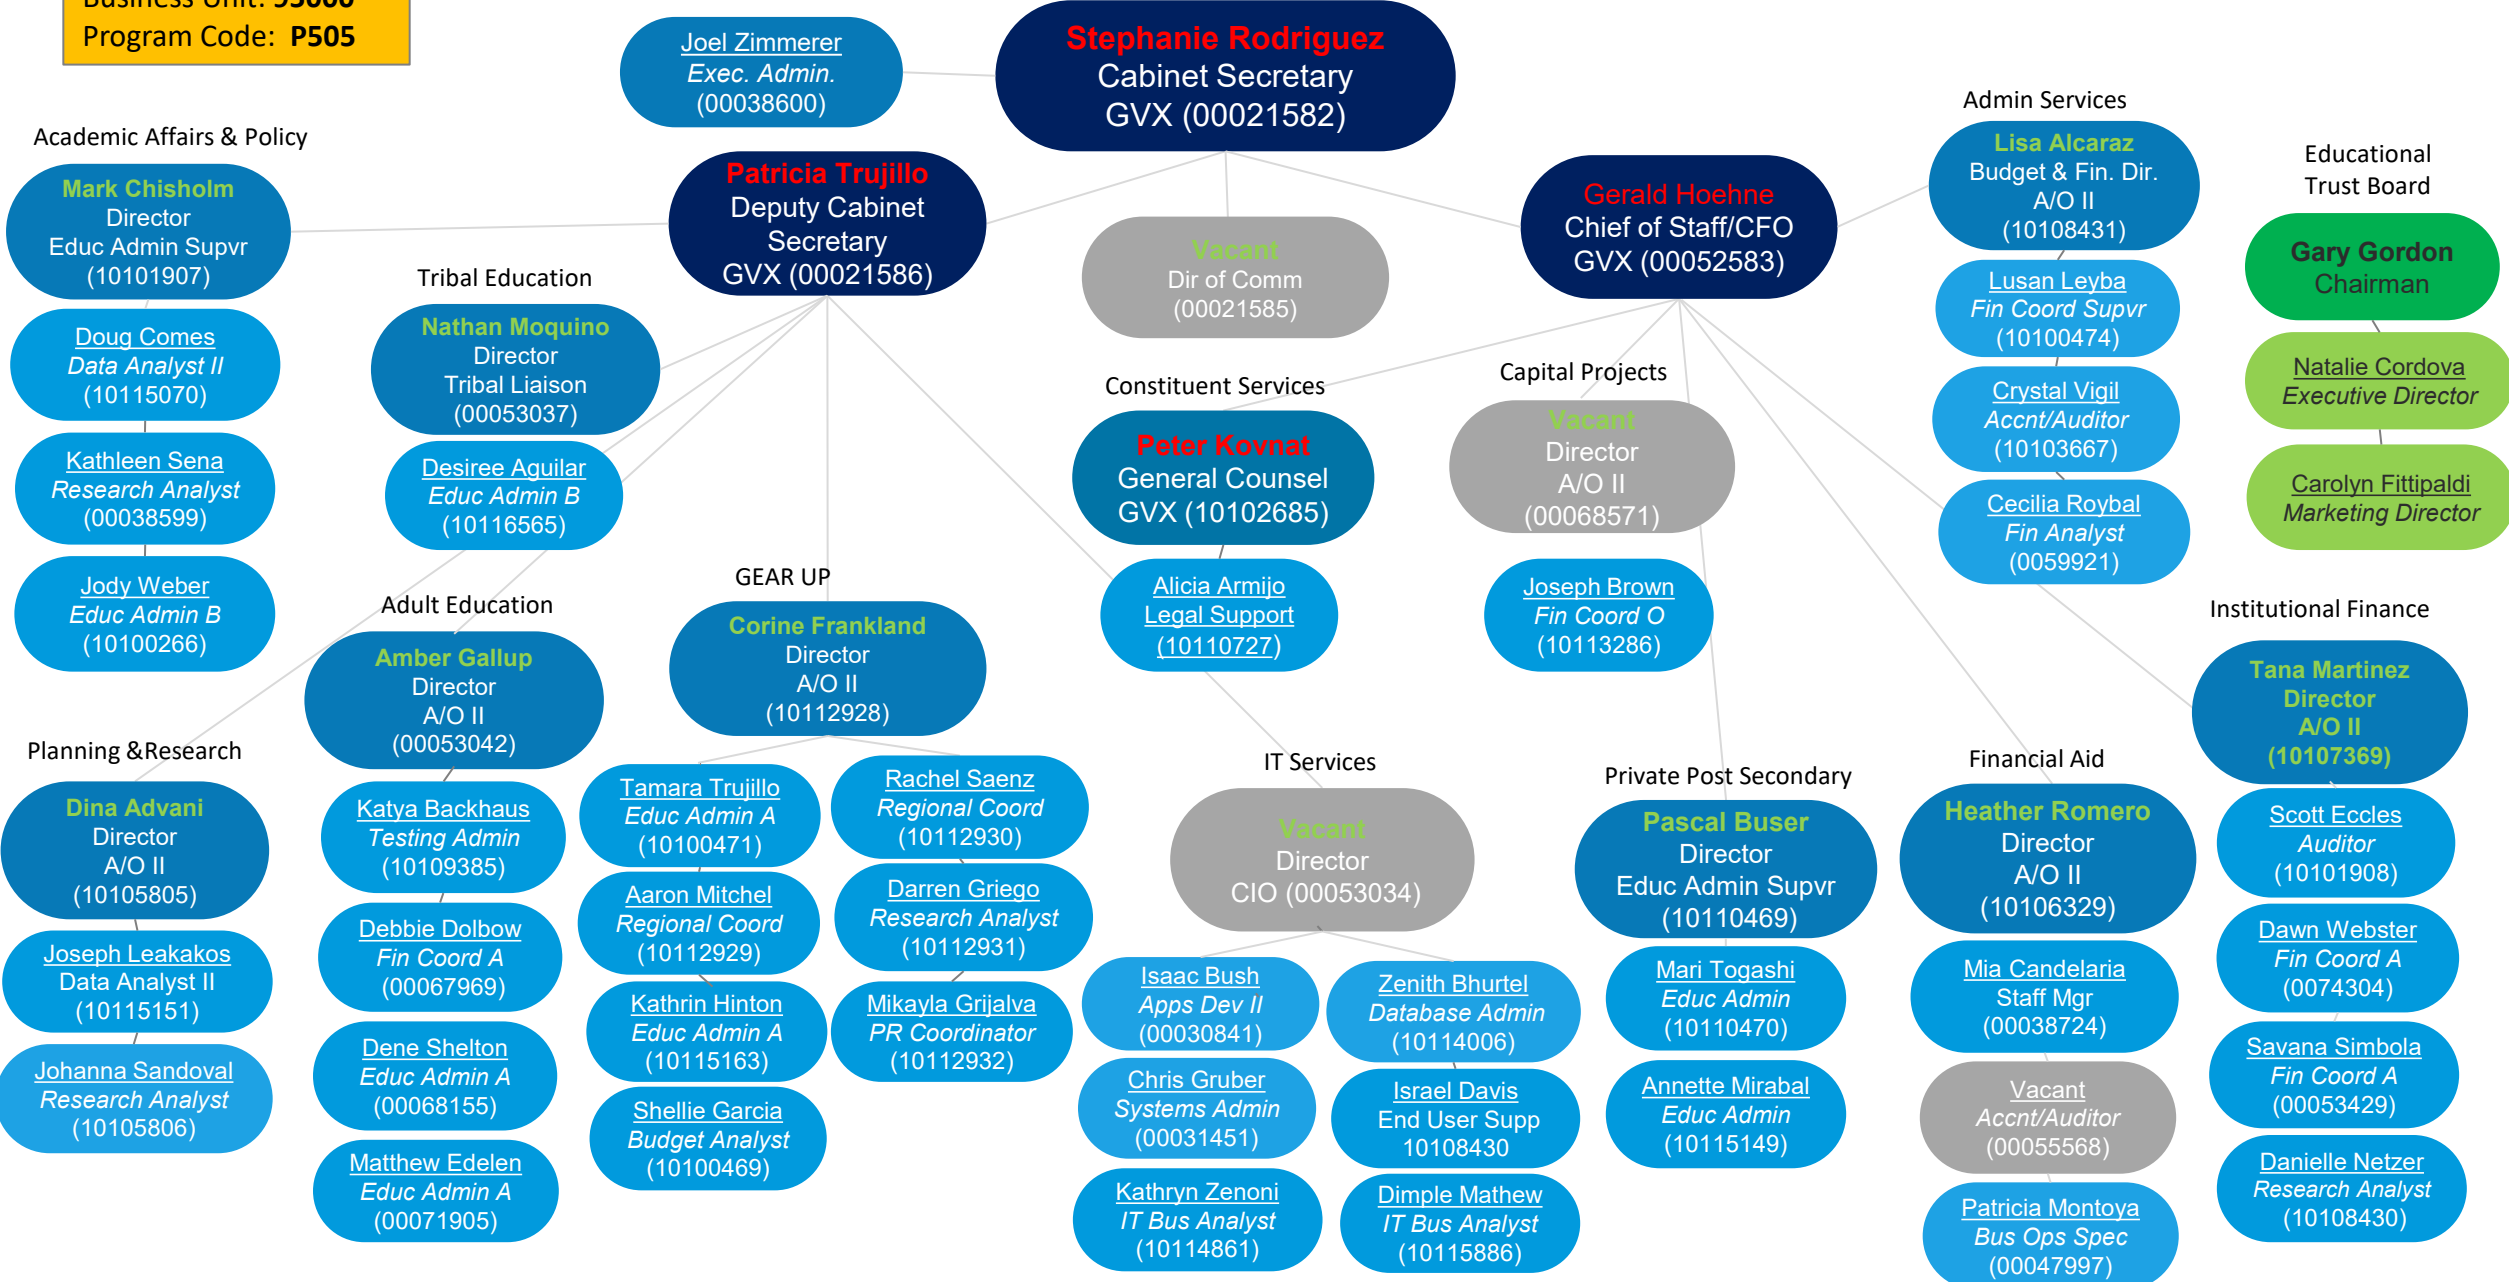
Business Unit: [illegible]
Program Code: P505

Joel Zimmerer
Exec. Admin.
(00038600)

Stephanie Rodriguez
Cabinet Secretary
GVX (00021582)

Academic Affairs & Policy

Mark Chisholm
Director
Educ Admin Supvr
(10101907)

Doug Comes
Data Analyst II
(10115070)

Kathleen Sena
Research Analyst
(00038599)

Jody Weber
Educ Admin B
(10100266)

Patricia Trujillo
Deputy Cabinet
Secretary
GVX (00021586)

Tribal Education

Nathan Moquino
Director
Tribal Liaison
(00053037)

Desiree Aguilar
Educ Admin B
(10116565)

Vacant
Dir of Comm
(00021585)

Gerald Hoehne
Chief of Staff/CFO
GVX (00052583)

Admin Services

Lisa Alcaraz
Budget & Fin. Dir.
A/O II
(10108431)

Lusan Leyba
Fin Coord Supvr
(10100474)

Crystal Vigil
Accnt/Auditor
(10103667)

Cecilia Roybal
Fin Analyst
(0059921)

Educational
Trust Board

Gary Gordon
Chairman

Natalie Cordova
Executive Director

Carolyn Fittipaldi
Marketing Director

Constituent Services

Peter Kovnat
General Counsel
GVX (10102685)

Alicia Armijo
Legal Support
(10110727)

Capital Projects

Vacant
Director
A/O II
(00068571)

Joseph Brown
Fin Coord O
(10113286)

Institutional Finance

Tana Martinez
Director
A/O II
(10107369)

Scott Eccles
Auditor
(10101908)

Dawn Webster
Fin Coord A
(0074304)

Savana Simbola
Fin Coord A
(00053429)

Danielle Netzer
Research Analyst
(10108430)

Adult Education

Amber Gallup
Director
A/O II
(00053042)

Katya Backhaus
Testing Admin
(10109385)

Debbie Dolbow
Fin Coord A
(00067969)

Dene Shelton
Educ Admin A
(00068155)

Matthew Edelen
Educ Admin A
(00071905)

GEAR UP

Corine Frankland
Director
A/O II
(10112928)

Tamara Trujillo
Educ Admin A
(10100471)

Rachel Saenz
Regional Coord
(10112930)

Aaron Mitchel
Regional Coord
(10112929)

Darren Griego
Research Analyst
(10112931)

Kathrin Hinton
Educ Admin A
(10115163)

Mikayla Grijalva
PR Coordinator
(10112932)

Shellie Garcia
Budget Analyst
(10100469)

Planning &Research

Dina Advani
Director
A/O II
(10105805)

Joseph Leakakos
Data Analyst II
(10115151)

Johanna Sandoval
Research Analyst
(10105806)

IT Services

Vacant
Director
CIO (00053034)

Isaac Bush
Apps Dev II
(00030841)

Zenith Bhurtel
Database Admin
(10114006)

Chris Gruber
Systems Admin
(00031451)

Israel Davis
End User Supp
10108430

Kathryn Zenoni
IT Bus Analyst
(10114861)

Dimple Mathew
IT Bus Analyst
(10115886)

Private Post Secondary

Pascal Buser
Director
Educ Admin Supvr
(10110469)

Mari Togashi
Educ Admin
(10110470)

Annette Mirabal
Educ Admin
(10115149)

Financial Aid

Heather Romero
Director
A/O II
(10106329)

Mia Candelaria
Staff Mgr
(00038724)

Vacant
Accnt/Auditor
(00055568)

Patricia Montoya
Bus Ops Spec
(00047997)